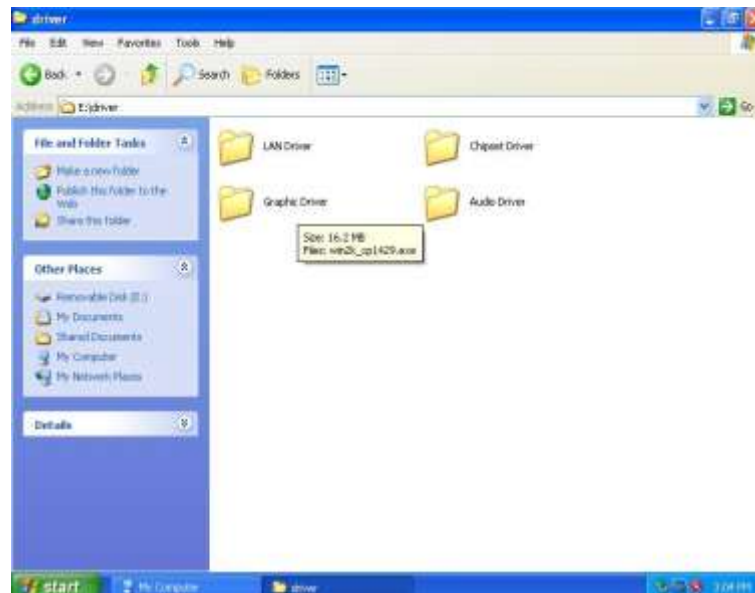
driver

File Edit View Favorites Tools Help

Back Search Folders

Address E:\driver

Go

File and Folder Tasks

Make a new folder

Publish this folder to the Web

Share this folder

Other Places

Removable Disk (E:)

My Documents

Shared Documents

My Computer

My Network Places

Details

LAN Driver

Chipset Driver

Graphic Driver

Audio Driver

Size: 16.2 MB
Files: win2k_xp1429.exe

start

My Computer

driver

3:04 PM